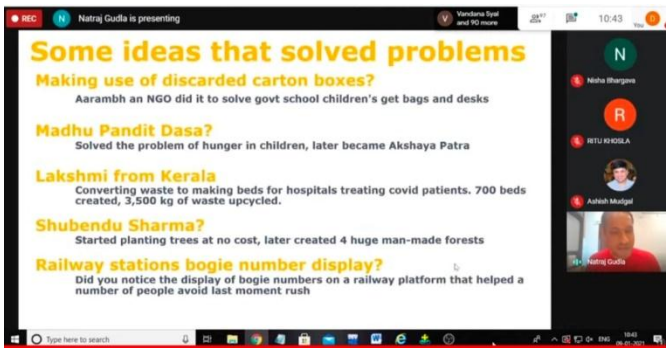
REC N Natraj Gudla is presenting

V Vandana Syal and 90 more

10:43

You

Some ideas that solved problems

Making use of discarded carton boxes?

Aarambh an NGO did it to solve govt school children's get bags and desks

Madhu Pandit Dasa?

Solved the problem of hunger in children, later became Akshaya Patra

Lakshmi from Kerala

Converting waste to making beds for hospitals treating covid patients. 700 beds created, 3,500 kg of waste upcycled.

Shubendu Sharma?

Started planting trees at no cost, later created 4 huge man-made forests

Railway stations bogie number display?

Did you notice the display of bogie numbers on a railway platform that helped a number of people avoid last moment rush

N

Nisha Bhargava

R

RITU KHOSLA

Ashish Mudgal

Natraj Gudla

Type here to search

ENG

10:43

08-01-2021